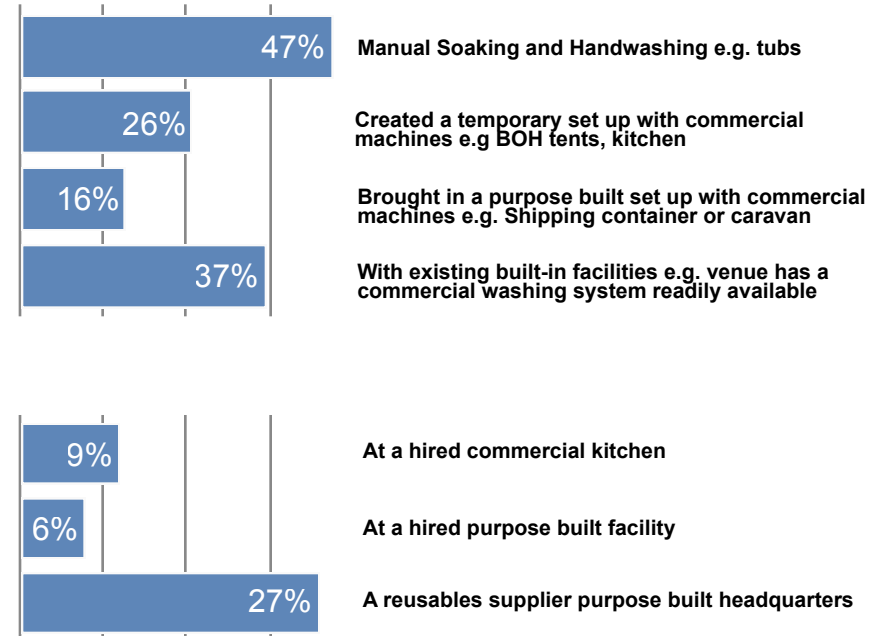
47% Manual Soaking and Handwashing e.g. tubs

26% Created a temporary set up with commercial machines e.g BOH tents, kitchen

16% Brought in a purpose built set up with commercial machines e.g. Shipping container or caravan

37% With existing built-in facilities e.g. venue has a commercial washing system readily available

9% At a hired commercial kitchen

6% At a hired purpose built facility

27% A reusables supplier purpose built headquarters